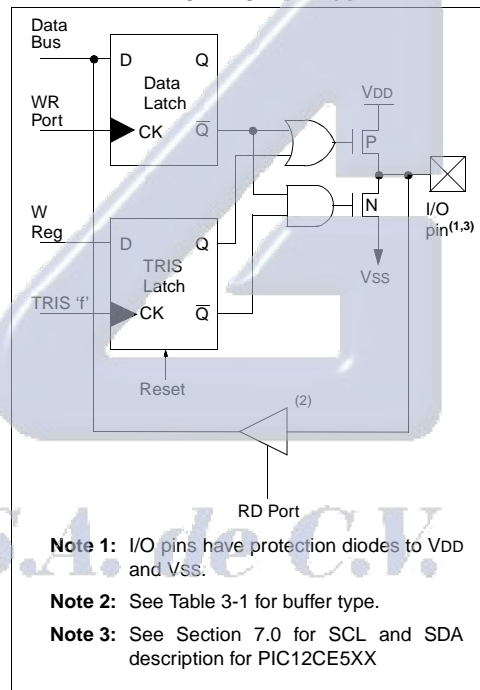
Data Bus

D Q Data Latch

WR Port

CK $\overline{Q}$

VDD

P

N

I/O pin$^{(1,3)}$

W Reg

D Q TRIS Latch

TRIS ‘f’

CK $\overline{Q}$

VSS

Reset

(2)

RD Port

S.A. de C.V.

Note 1: I/O pins have protection diodes to VDD and VSS.

Note 2: See Table 3-1 for buffer type.

Note 3: See Section 7.0 for SCL and SDA description for PIC12CE5XX